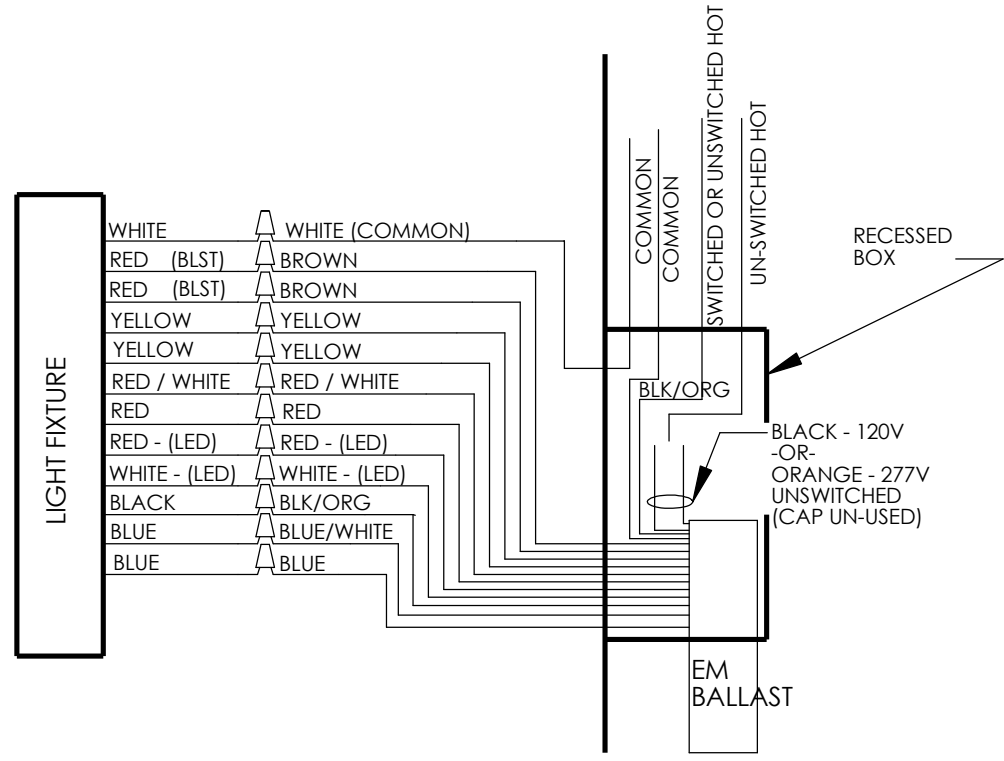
LIGHT FIXTURE

WHITE
RED (BLST)
RED (BLST)
YELLOW
YELLOW
RED / WHITE
RED
RED - (LED)
WHITE - (LED)
BLACK
BLUE
BLUE

WHITE (COMMON)
BROWN
BROWN
YELLOW
YELLOW
RED / WHITE
RED
RED - (LED)
WHITE - (LED)
BLK/ORG
BLUE/WHITE
BLUE

COMMON
COMMON
SWITCHED OR UNSWITCHED HOT
UN-SWITCHED HOT

RECESSED BOX

BLK/ORG

BLACK - 120V
-OR-
ORANGE - 277V
UNSWITCHED
(CAP UN-USED)

EM BALLAST